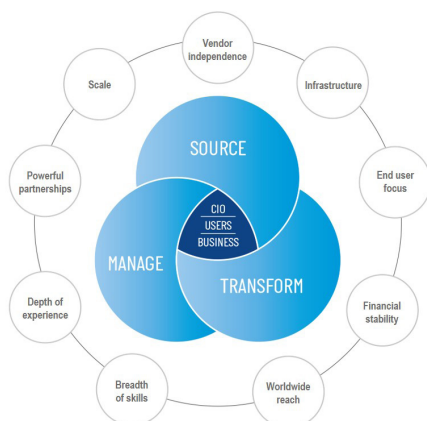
Vendor independence

Infrastructure

End user focus

Financial stability

Worldwide reach

Breadth of skills

Depth of experience

Powerful partnerships

Scale

SOURCE

CIO
USERS
BUSINESS

MANAGE

TRANSFORM